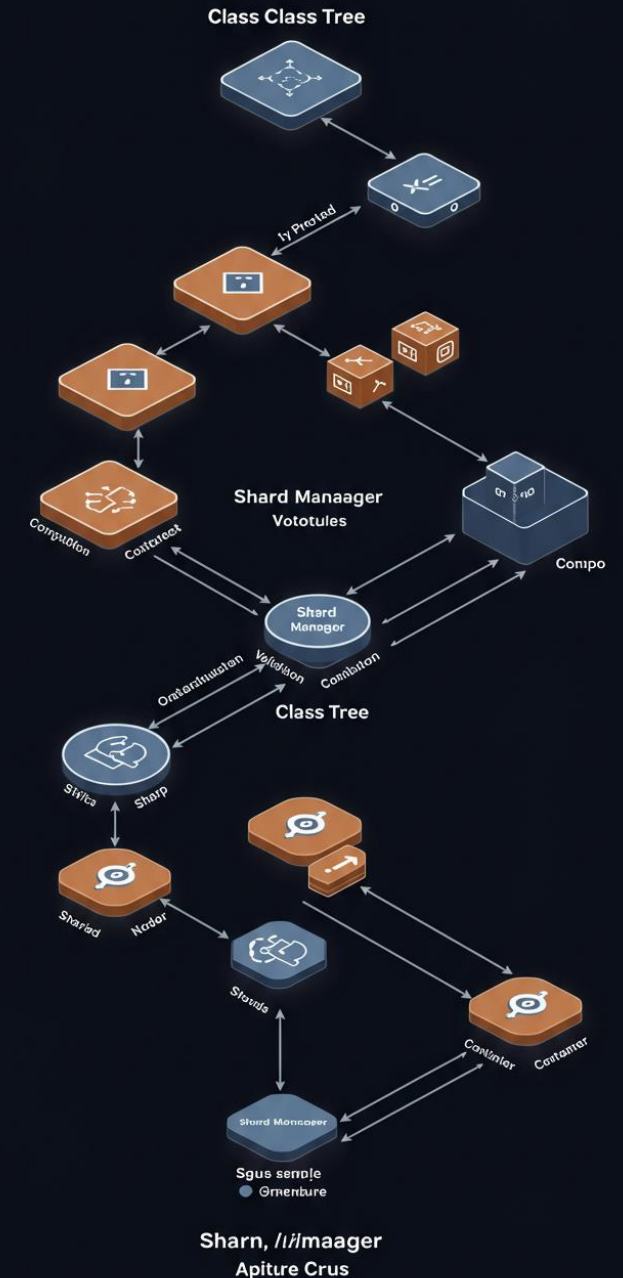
Class Class Tree

ly Proted

Shard Manaager
Vototules

Compultion
Contrrect

Compo

Shard
Manager

Ontarishuaston
Validtion
Combiton

Class Tree

Stitca
Sharp

Shaiad
Nodor

Sharda

Contiutor
Contamer

Shard Manager

Sgus semple
Omenture

Sharn, /i/imager
Apiture Crus